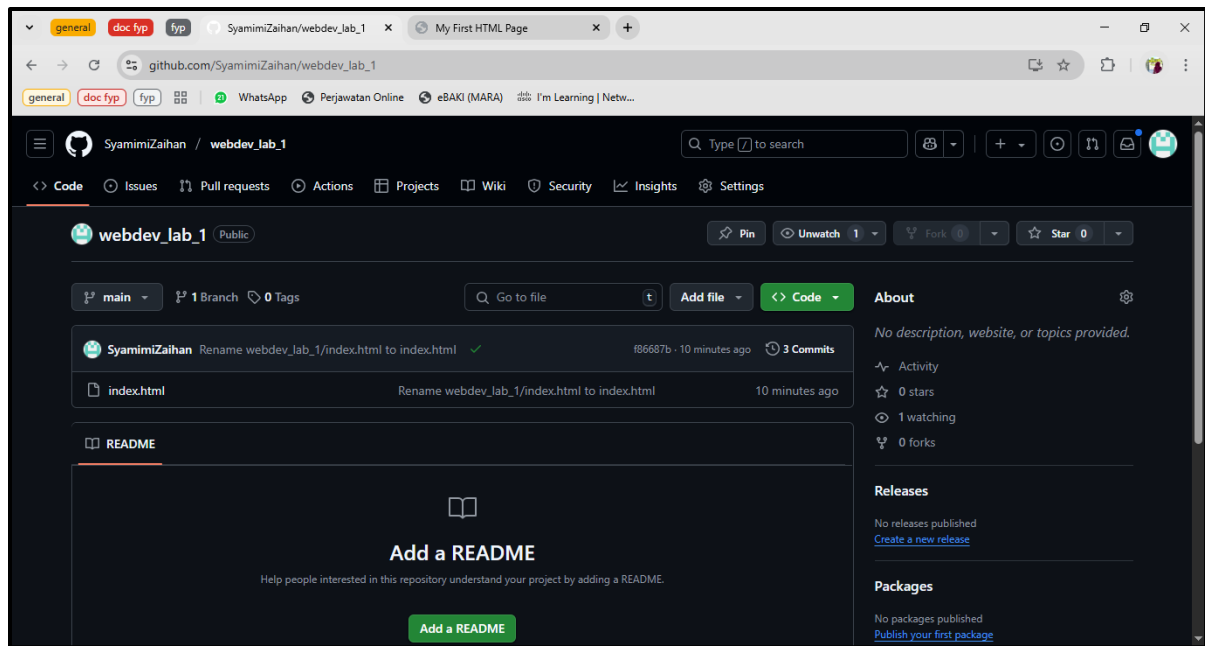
general doc fyp fyp SyamimiZaihan/webdev_lab_1 × My First HTML Page × +

github.com/SyamimiZaihan/webdev_lab_1

general doc fyp fyp 21 WhatsApp Perjawatan Online eBAKI (MARA) I'm Learning | Netw...

SyamimiZaihan / webdev_lab_1

Type / to search

Code Issues Pull requests Actions Projects Wiki Security Insights Settings

webdev_lab_1 Public

Pin Unwatch 1 Fork 0 Star 0

main 1 Branch 0 Tags Go to file t Add file Code

SyamimiZaihan Rename webdev_lab_1/index.html to index.html f86687b · 10 minutes ago 3 Commits

index.html Rename webdev_lab_1/index.html to index.html 10 minutes ago

README

Add a README

Help people interested in this repository understand your project by adding a README.

Add a README

About

No description, website, or topics provided.

Activity

0 stars

1 watching

0 forks

Releases

No releases published

Create a new release

Packages

No packages published

Publish your first package